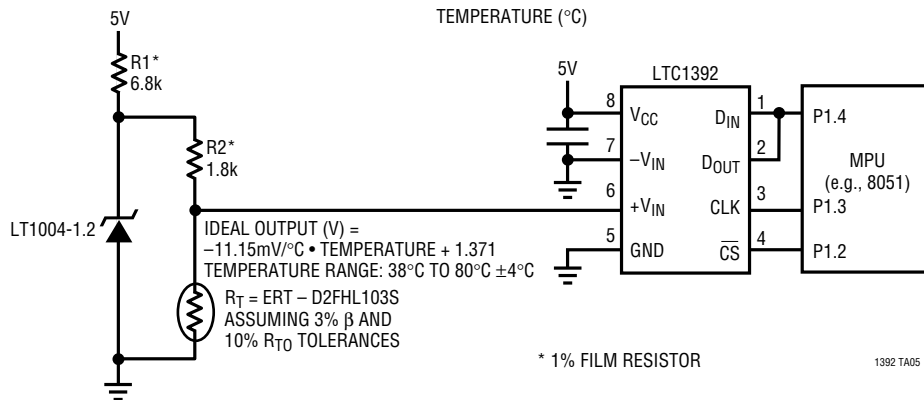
5V

TEMPERATURE (°C)

R1*
6.8k

R2*
1.8k

LT1004-1.2

IDEAL OUTPUT (V) =
–11.15mV/°C • TEMPERATURE + 1.371
TEMPERATURE RANGE: 38°C TO 80°C ±4°C

$R_T$ = ERT – D2FHL103S
ASSUMING 3% β AND
10% $R_{TO}$ TOLERANCES

5V

LTC1392

8 $V_{CC}$
7 $-V_{IN}$
6 $+V_{IN}$
5 GND

$D_{IN}$ 1
$D_{OUT}$ 2
CLK 3
$\overline{CS}$ 4

P1.4
MPU
(e.g., 8051)
P1.3
P1.2

* 1% FILM RESISTOR

1392 TA05